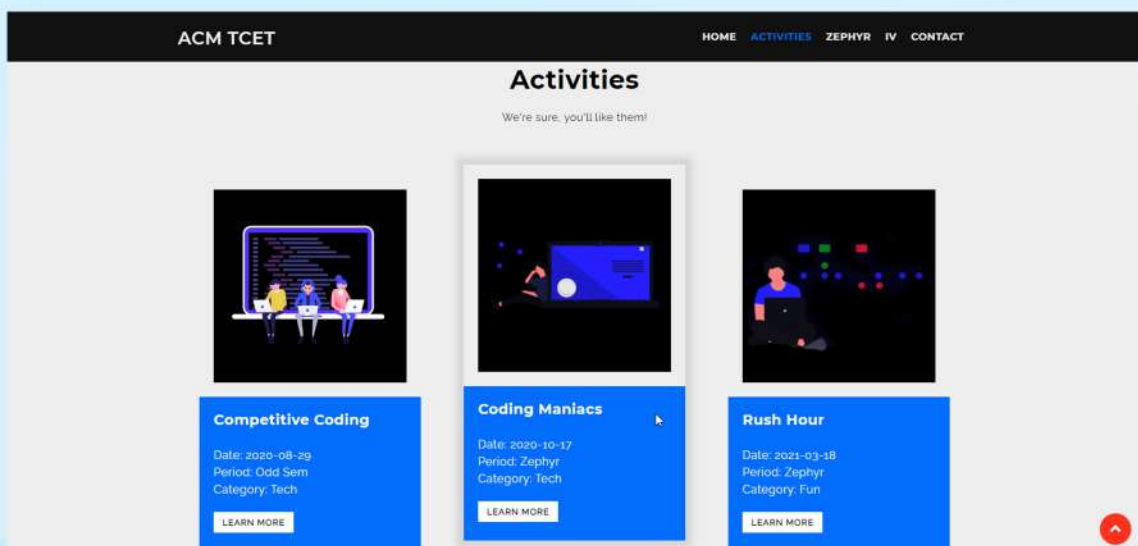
ACM TCET

HOME ACTIVITIES ZEPHYR IV CONTACT

Activities

We're sure, you'll like them!

Competitive Coding

Date: 2020-08-29
Period: Odd Sem
Category: Tech

LEARN MORE

Coding Maniacs

Date: 2020-10-17
Period: Zephyr
Category: Tech

LEARN MORE

Rush Hour

Date: 2021-03-18
Period: Zephyr
Category: Fun

LEARN MORE